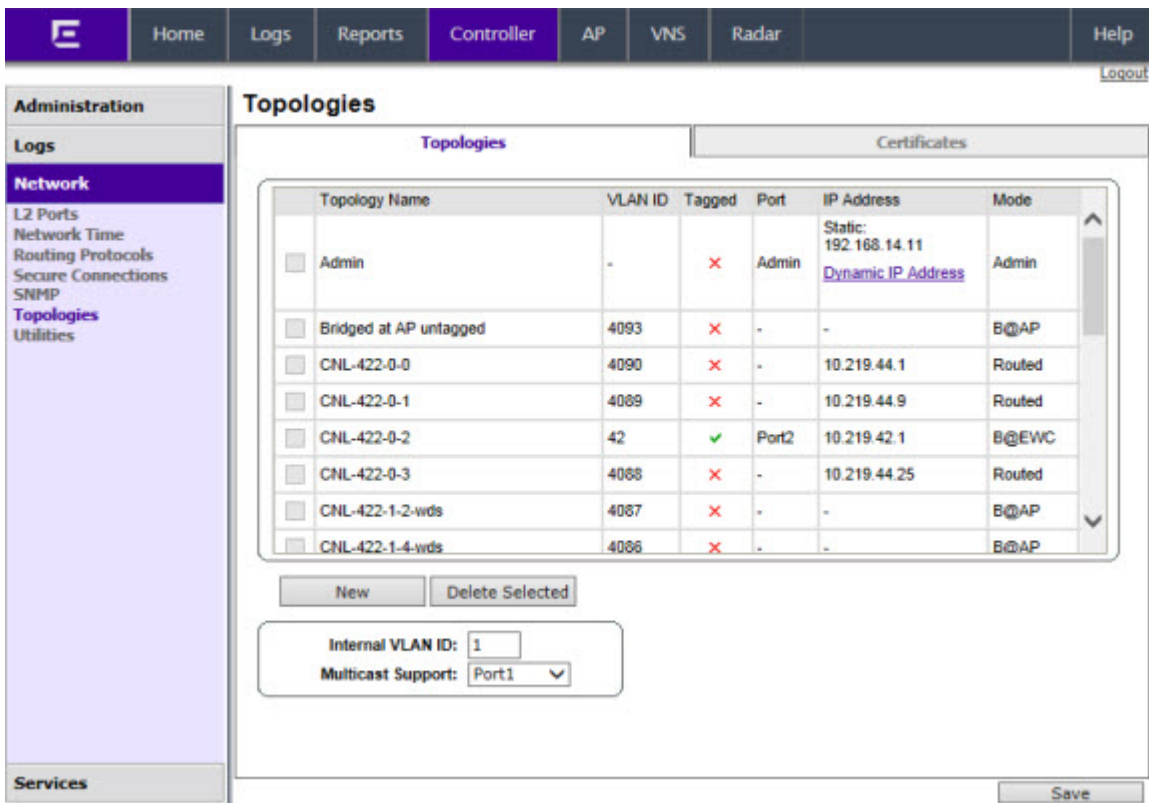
Home Logs Reports Controller AP VNS Radar Help

Logout

Administration
Logs
Network
L2 Ports
Network Time
Routing Protocols
Secure Connections
SNMP
Topologies
Utilities

Services

Topologies

Topologies | Certificates

| | Topology Name | VLAN ID | Tagged | Port | IP Address | Mode |
|---|---|---|---|---|---|---|
| | Admin | - | ✕ | Admin | Static: 192.168.14.11 Dynamic IP Address | Admin |
| | Bridged at AP untagged | 4093 | ✕ | - | - | B@AP |
| | CNL-422-0-0 | 4090 | ✕ | - | 10.219.44.1 | Routed |
| | CNL-422-0-1 | 4089 | ✕ | - | 10.219.44.9 | Routed |
| | CNL-422-0-2 | 42 | ✓ | Port2 | 10.219.42.1 | B@EWC |
| | CNL-422-0-3 | 4088 | ✕ | - | 10.219.44.25 | Routed |
| | CNL-422-1-2-wds | 4087 | ✕ | - | - | B@AP |
| | CNL-422-1-4-wds | 4086 | ✕ | - | - | B@AP |

New | Delete Selected

Internal VLAN ID: 1
Multicast Support: Port1

Save